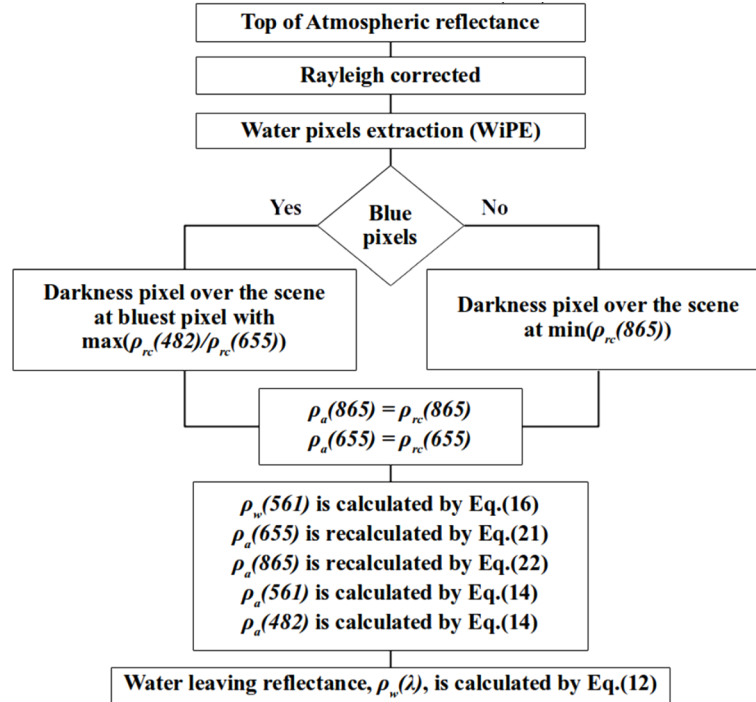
Top of Atmospheric reflectance

Rayleigh corrected

Water pixels extraction (WiPE)

Yes

Blue pixels

No

Darkness pixel over the scene at bluest pixel with max($\rho_{rc}(482)/\rho_{rc}(655)$)

Darkness pixel over the scene at min($\rho_{rc}(865)$)

$\rho_a(865) = \rho_{rc}(865)$
$\rho_a(655) = \rho_{rc}(655)$

$\rho_w(561)$ is calculated by Eq.(16)
$\rho_a(655)$ is recalculated by Eq.(21)
$\rho_a(865)$ is recalculated by Eq.(22)
$\rho_a(561)$ is calculated by Eq.(14)
$\rho_a(482)$ is calculated by Eq.(14)

Water leaving reflectance, $\rho_w(\lambda)$, is calculated by Eq.(12)